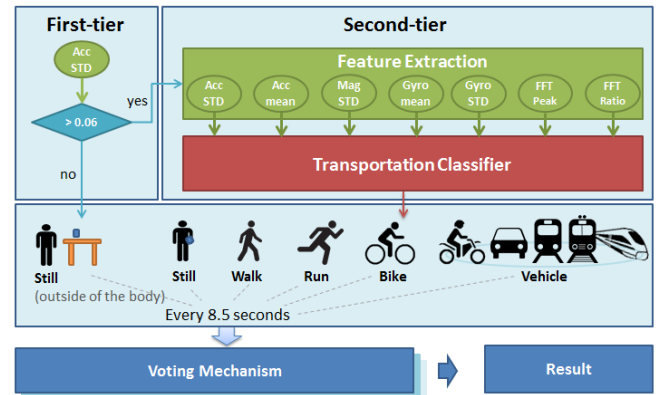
First-tier

Acc STD

> 0.06

yes

no

Second-tier

Feature Extraction

Acc STD

Acc mean

Mag STD

Gyro mean

Gyro STD

FFT Peak

FFT Ratio

Transportation Classifier

Still
(outside of the body)

Still

Walk

Run

Bike

Vehicle

Every 8.5 seconds

Voting Mechanism

Result